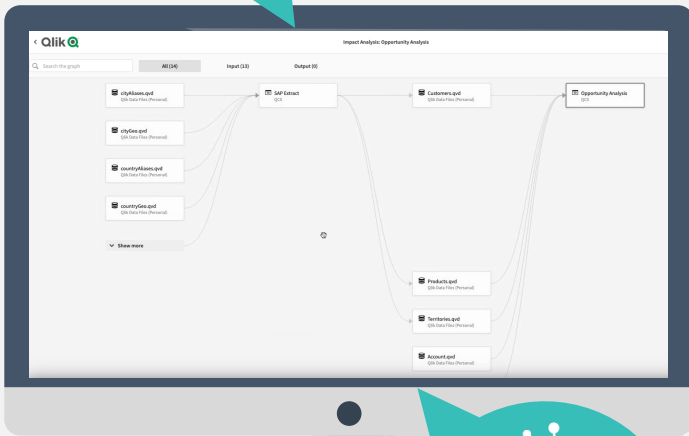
< Qlik

Impact Analysis: Opportunity Analysis

Search the graph

All (14)

Input (13)

Output (0)

cityAliases.qvd
Qlik Data Files (Personal)

cityGeo.qvd
Qlik Data Files (Personal)

countryAliases.qvd
Qlik Data Files (Personal)

countryGeo.qvd
Qlik Data Files (Personal)

Show more

SAP Extract
QCS

Customers.qvd
Qlik Data Files (Personal)

Products.qvd
Qlik Data Files (Personal)

Territories.qvd
Qlik Data Files (Personal)

Account.qvd
Qlik Data Files (Personal)

Opportunity Analysis
QCS